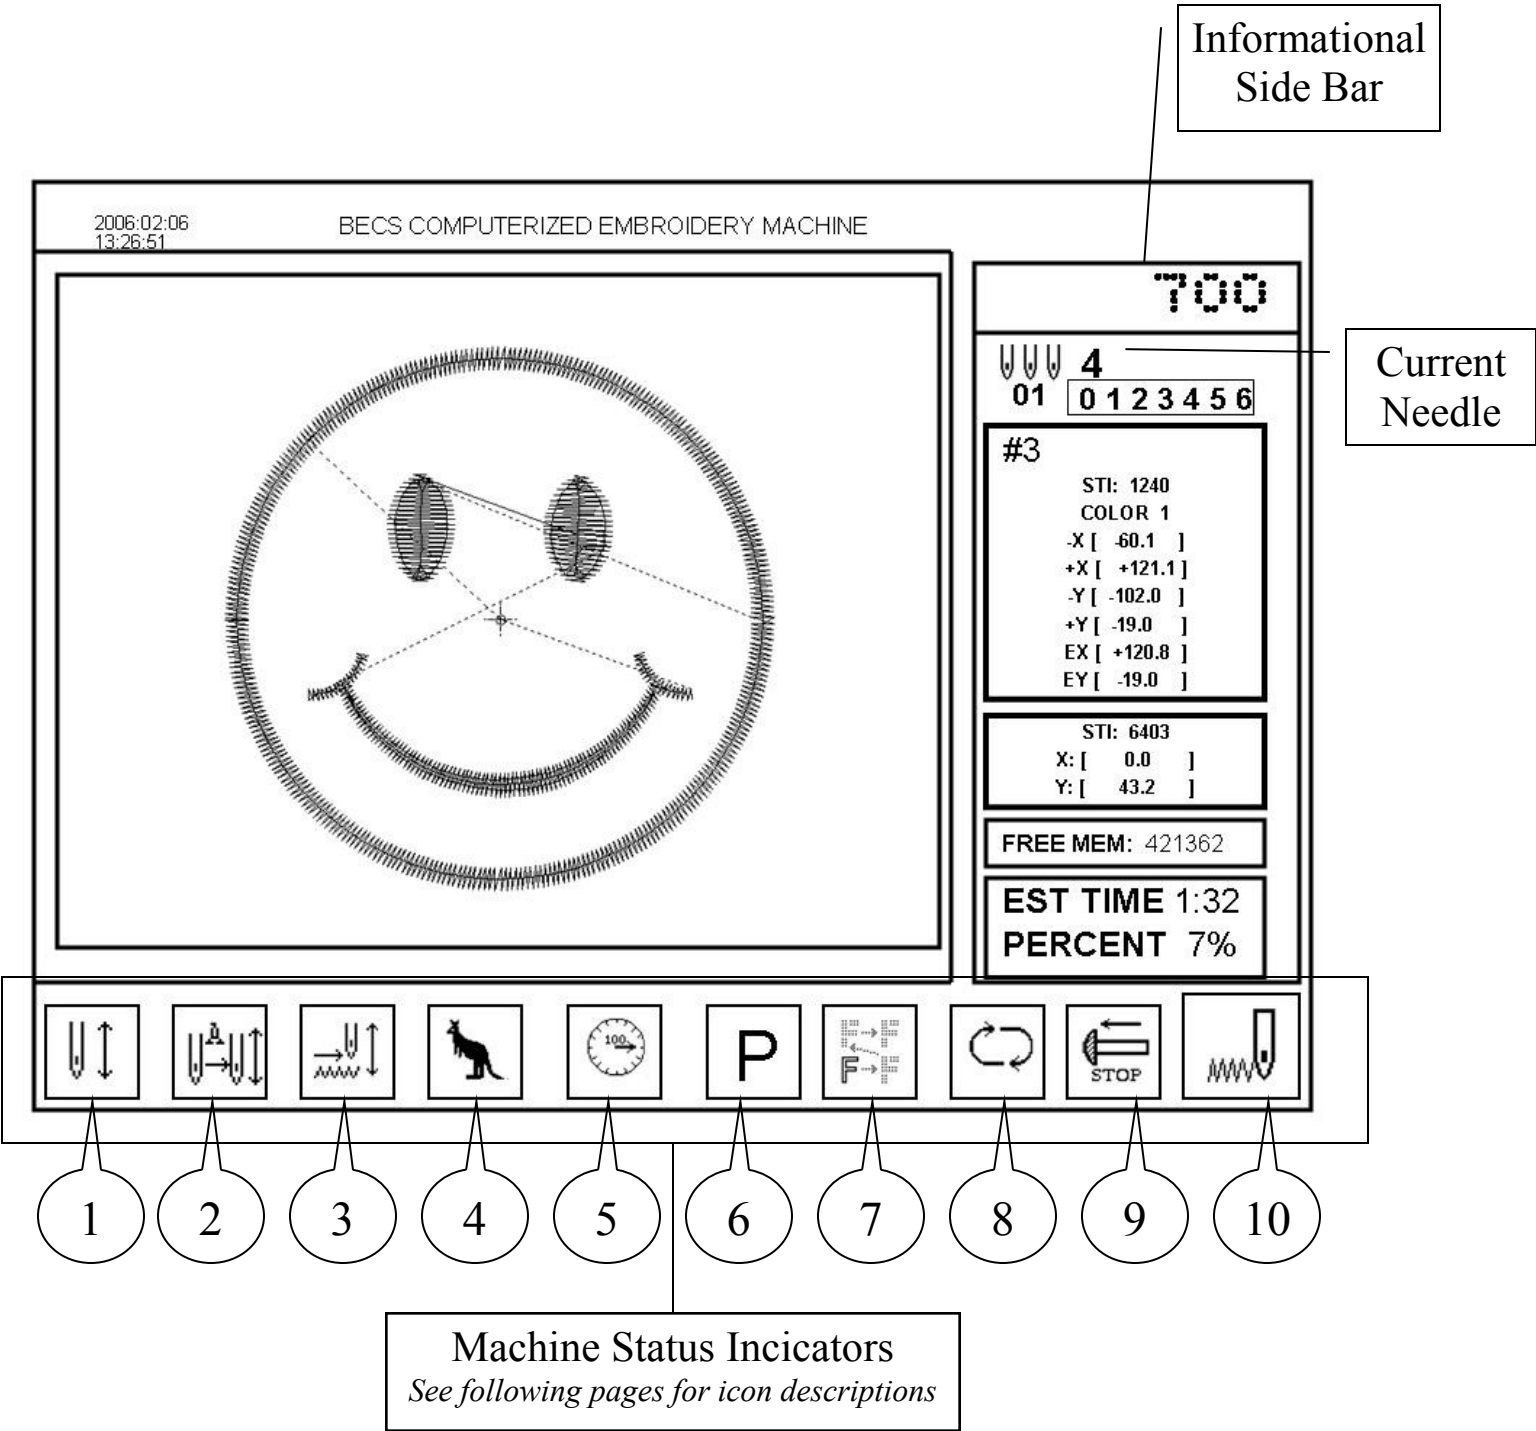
Informational Side Bar

2006:02:06
13:26:51

BECS COMPUTERIZED EMBROIDERY MACHINE

700

4
01 0 1 2 3 4 5 6

Current Needle

#3
STI: 1240
COLOR 1
-X [ -60.1 ]
+X [ +121.1 ]
-Y [ -102.0 ]
+Y [ -19.0 ]
EX [ +120.8 ]
EY [ -19.0 ]

STI: 6403
X: [ 0.0 ]
Y: [ 43.2 ]

FREE MEM: 421362

EST TIME 1:32
PERCENT 7%

100

P

F

STOP

1 2 3 4 5 6 7 8 9 10

Machine Status Incicators
See following pages for icon descriptions